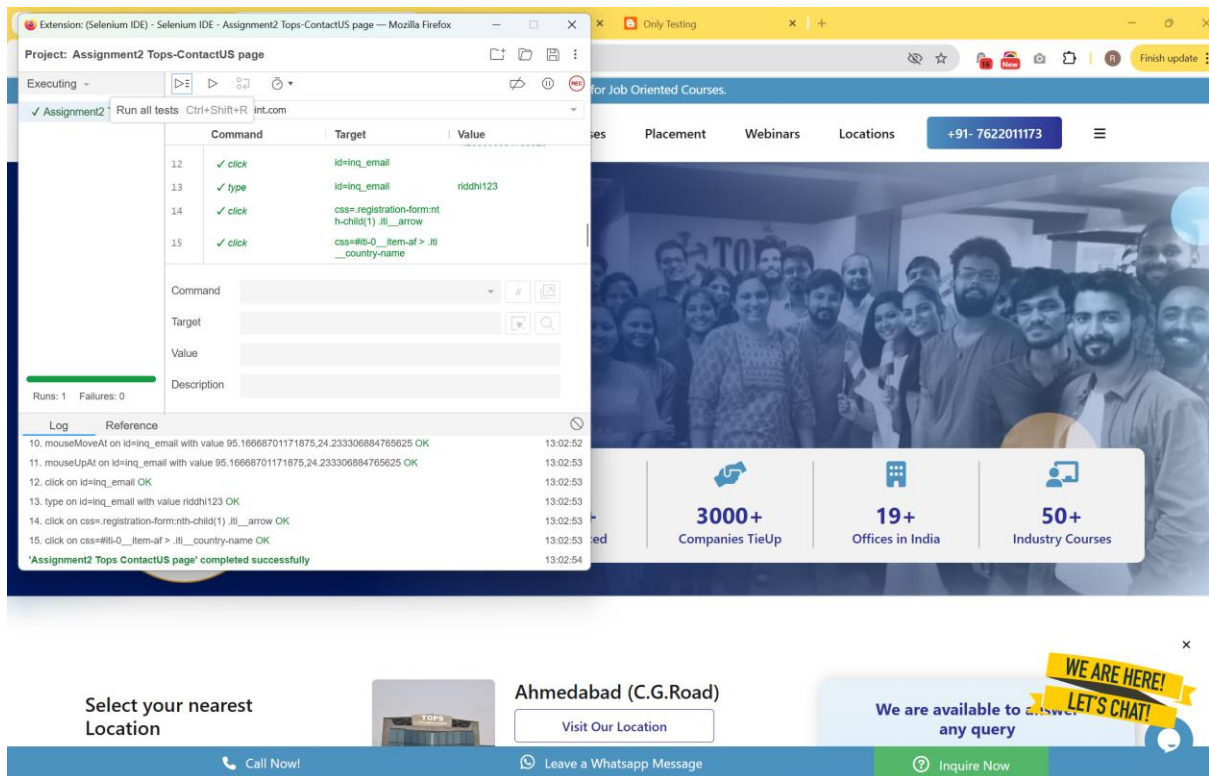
Extension: (Selenium IDE) - Selenium IDE - Assignment2 Tops-ContactUS page — Mozilla Firefox

Project: Assignment2 Tops-ContactUS page

Executing

✓ Assignment2 T

Run all tests Ctrl+Shift+R

int.com

| | Command | Target | Value |
|---|---|---|---|
| 12 | ✓ click | id=inq_email | |
| 13 | ✓ type | id=inq_email | riddhi123 |
| 14 | ✓ click | css=.registration-form:nth-child(1) .iti__arrow | |
| 15 | ✓ click | css=#iti-0__item-af > .iti__country-name | |

Command

Target

Value

Description

Runs: 1 Failures: 0

Log Reference

10. mouseMoveAt on id=inq_email with value 95.16668701171875,24.233306884765625 OK 13:02:52
11. mouseUpAt on id=inq_email with value 95.16668701171875,24.233306884765625 OK 13:02:53
12. click on id=inq_email OK 13:02:53
13. type on id=inq_email with value riddhi123 OK 13:02:53
14. click on css=.registration-form:nth-child(1) .iti__arrow OK 13:02:53
15. click on css=#iti-0__item-af > .iti__country-name OK 13:02:53
'Assignment2 Tops ContactUS page' completed successfully 13:02:54

Only Testing

Finish update

for Job Oriented Courses.

ses Placement Webinars Locations +91- 7622011173

ted

3000+
Companies TieUp

19+
Offices in India

50+
Industry Courses

Select your nearest Location

TOPS

Ahmedabad (C.G.Road)

Visit Our Location

We are available to answer any query

WE ARE HERE! LET'S CHAT!

Call Now!

Leave a Whatsapp Message

Inquire Now